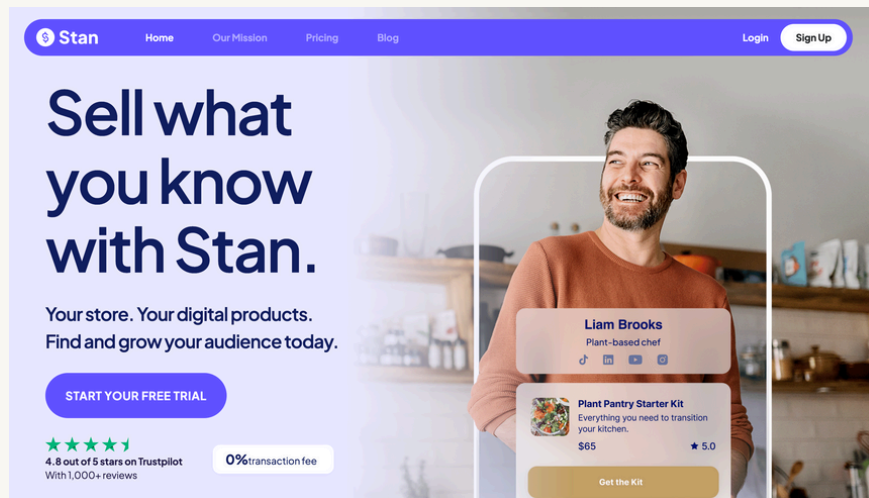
Stan Home Our Mission Pricing Blog Login Sign Up

Sell what you know with Stan.

Your store. Your digital products. Find and grow your audience today.

START YOUR FREE TRIAL

4.8 out of 5 stars on Trustpilot
With 1,000+ reviews

0% transaction fee

Liam Brooks
Plant-based chef

Plant Pantry Starter Kit
Everything you need to transition your kitchen.
$65 ★ 5.0

Get the Kit